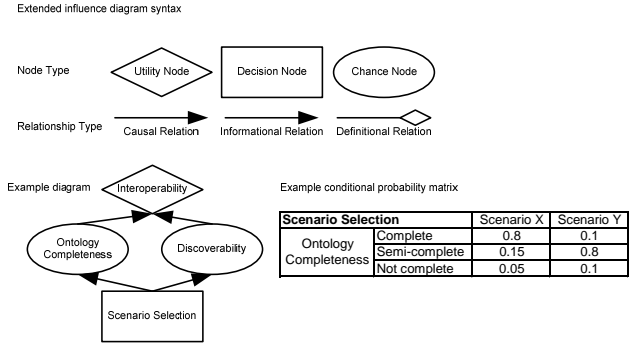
Extended influence diagram syntax

Node Type

Utility Node

Decision Node

Chance Node

Relationship Type

Causal Relation

Informational Relation

Definitional Relation

Example diagram

Interoperability

Ontology Completeness

Discoverability

Scenario Selection

Example conditional probability matrix

| Scenario Selection | | Scenario X | Scenario Y |
|---|---|---|---|
| Ontology Completeness | Complete | 0.8 | 0.1 |
| | Semi-complete | 0.15 | 0.8 |
| | Not complete | 0.05 | 0.1 |